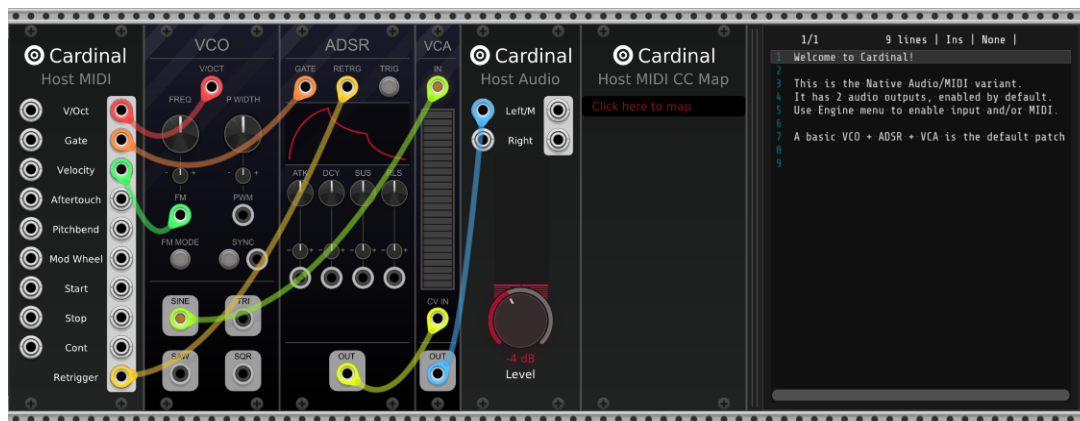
Cardinal
Host MIDI

V/Oct
Gate
Velocity
Aftertouch
Pitchbend
Mod Wheel
Start
Stop
Cont
Retrigger

VCO
V/OCT
FREQ
P WIDTH
FM
PWM
FM MODE
SYNC
SINE
TRI
SAW
SQR

ADSR
GATE
RETRG
TRIG
ATK
DCY
SUS
RLS
OUT

VCA
IN
CV IN
OUT

Cardinal
Host Audio
Left/M
Right
-4 dB
Level

Cardinal
Host MIDI CC Map
Click here to map

1/1 9 lines | Ins | None |
1 Welcome to Cardinal!
2
3 This is the Native Audio/MIDI variant.
4 It has 2 audio outputs, enabled by default.
5 Use Engine menu to enable input and/or MIDI.
6
7 A basic VCO + ADSR + VCA is the default patch
8
9